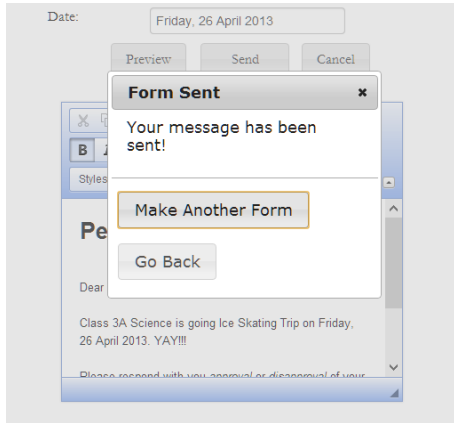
Date:

Friday, 26 April 2013

Preview

Send

Cancel

Form Sent

×

Your message has been sent!

Make Another Form

Go Back

B

Styles

Pe

Dear

Class 3A Science is going Ice Skating Trip on Friday, 26 April 2013. YAY!!!

Please respond with you approval or disapproval of your